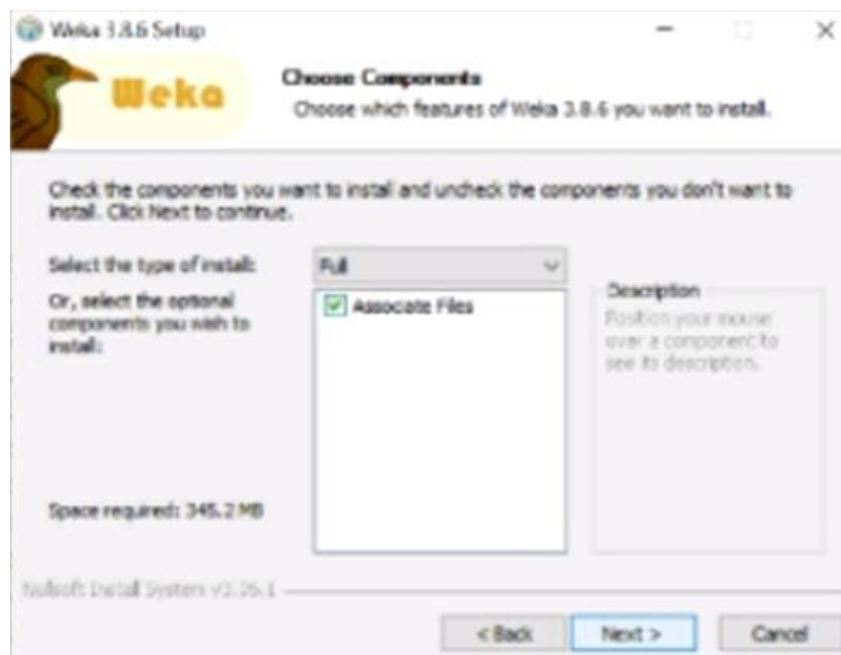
Weka 3.8.6 Setup

Weka

Choose Components
Choose which features of Weka 3.8.6 you want to install.

Check the components you want to install and uncheck the components you don't want to install. Click Next to continue.

Select the type of install:
Full

Or, select the optional components you wish to install:

Associate Files

Description
Position your mouse over a component to see its description.

Space required: 345.2 MB

Nullsoft Install System v2.26.1

< Back
Next >
Cancel